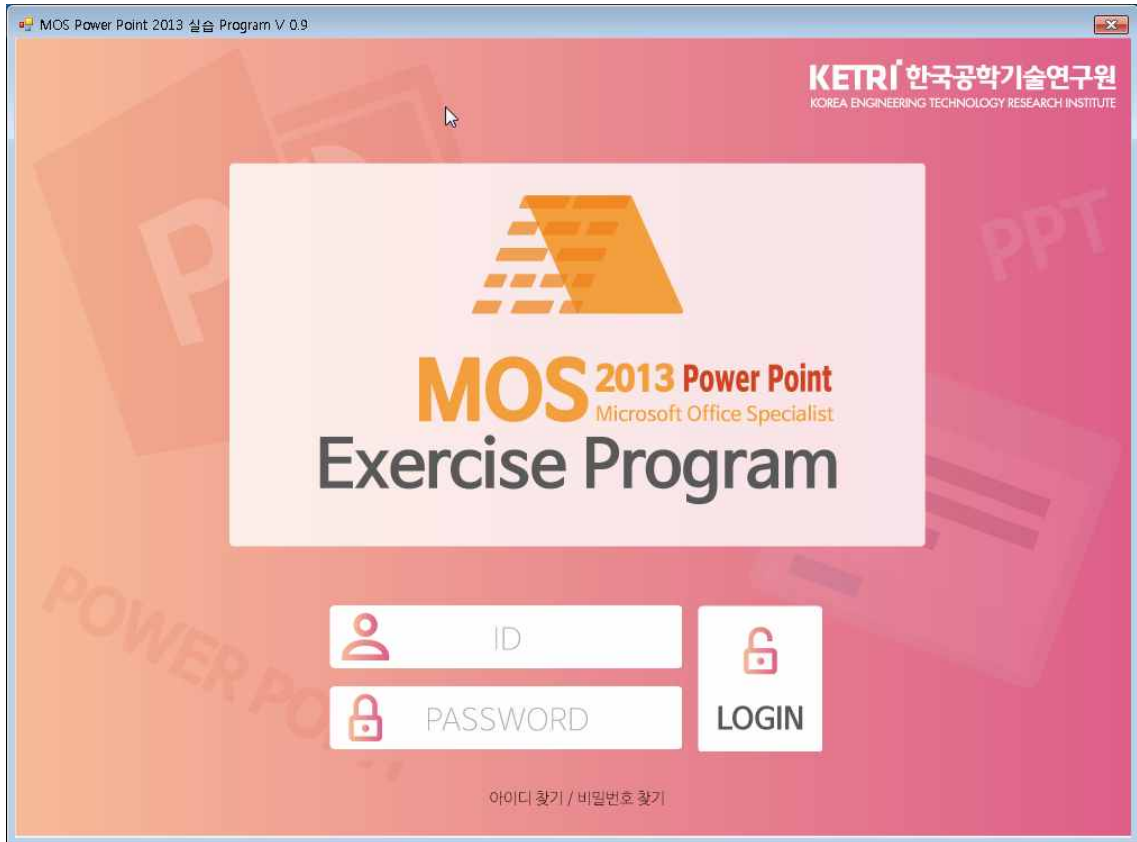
MOS Power Point 2013 실습 Program V 0.9

KETRI 한국공학기술연구원
KOREA ENGINEERING TECHNOLOGY RESEARCH INSTITUTE

PPT

MOS 2013 Power Point
Microsoft Office Specialist
Exercise Program

POWER PO

ID

PASSWORD

LOGIN

아이디 찾기 / 비밀번호 찾기